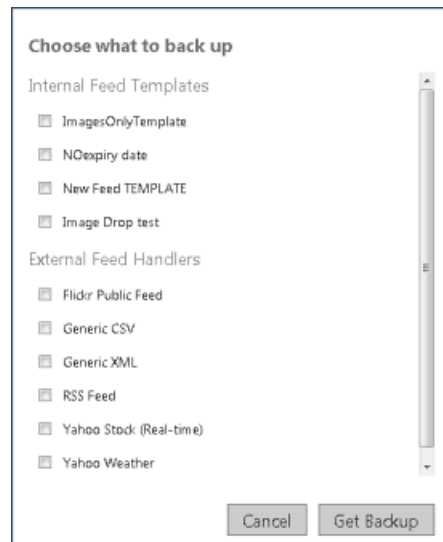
Choose what to back up

Internal Feed Templates

ImagesOnlyTemplate

NOexpiry date

New Feed TEMPLATE

Image Drop test

External Feed Handlers

Flickr Public Feed

Generic CSV

Generic XML

RSS Feed

Yahoo Stock (Real-time)

Yahoo Weather

Cancel

Get Backup